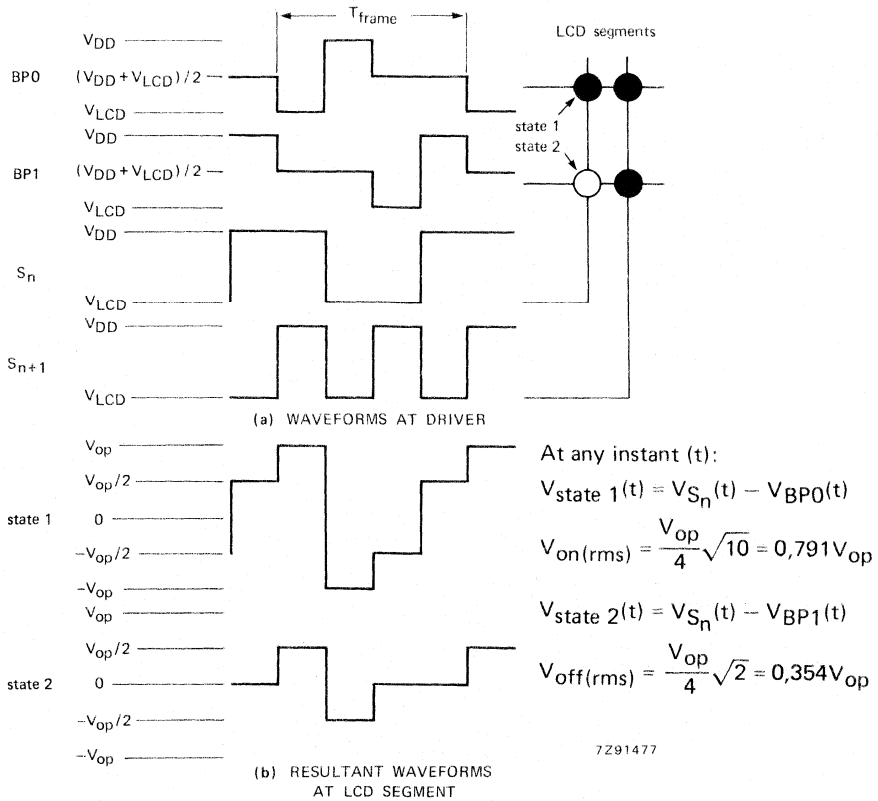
$T_{frame}$

LCD segments

BP0

$V_{DD}$

$(V_{DD}+V_{LCD})/2$

$V_{LCD}$

state 1

state 2

BP1

$V_{DD}$

$(V_{DD}+V_{LCD})/2$

$V_{LCD}$

$S_n$

$V_{DD}$

$V_{LCD}$

$S_{n+1}$

$V_{DD}$

$V_{LCD}$

(a) WAVEFORMS AT DRIVER

state 1

$V_{op}$

$V_{op}/2$

0

$-V_{op}/2$

$-V_{op}$

state 2

$V_{op}$

$V_{op}/2$

0

$-V_{op}/2$

$-V_{op}$

At any instant (t):

$V_{state\ 1}(t) = V_{S_n}(t) - V_{BP0}(t)$

$V_{on(rms)} = \frac{V_{op}}{4}\sqrt{10} = 0,791V_{op}$

$V_{state\ 2}(t) = V_{S_n}(t) - V_{BP1}(t)$

$V_{off(rms)} = \frac{V_{op}}{4}\sqrt{2} = 0,354V_{op}$

7Z91477

(b) RESULTANT WAVEFORMS AT LCD SEGMENT